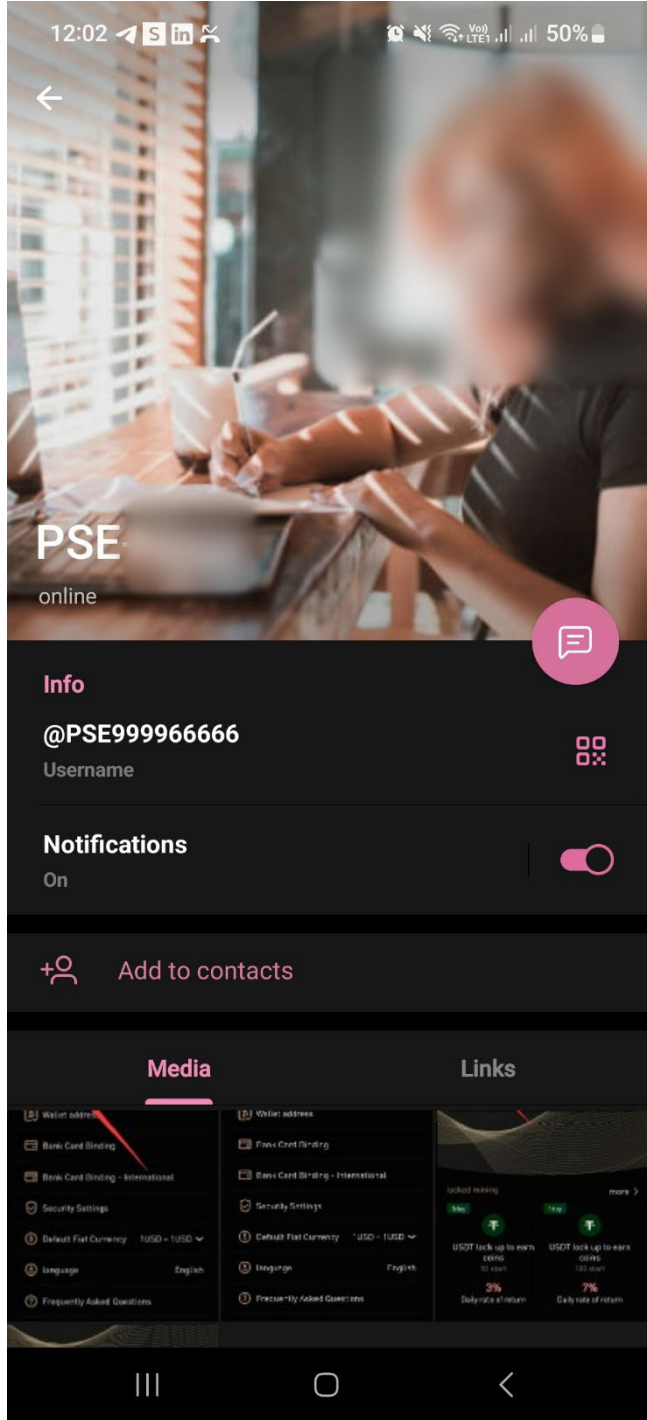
12:02

50%

PSE
online

Info
@PSE999966666
Username

Notifications
On

Add to contacts

Media
Links

Wallet address
Bank Card Binding
Bank Card Binding - International
Security Settings
Default Fiat Currency 1USD = 1USD
language English
Frequently Asked Questions

Wallet address
Bank Card Binding
Bank Card Binding - International
Security Settings
Default Fiat Currency 1USD = 1USD
language English
Frequently Asked Questions

locked mining
more >
USDT lock up to earn coins
USDT lock up to earn coins
3%
Daily rate of return
7%
Daily rate of return